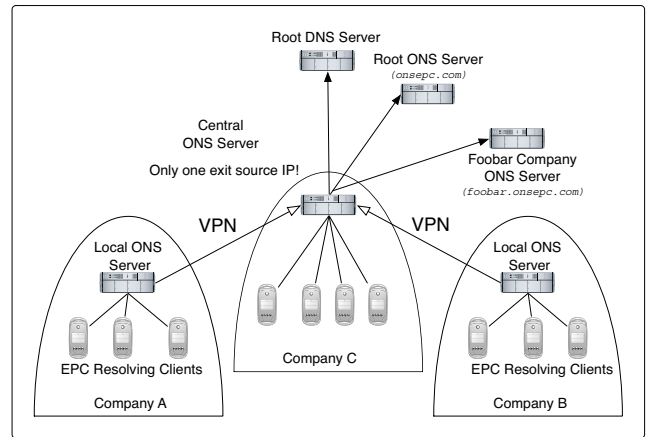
Root DNS Server

Root ONS Server
(onsepc.com)

Central
ONS Server

Only one exit source IP!

Foobar Company
ONS Server
(foobar.onsepc.com)

VPN

VPN

Local ONS
Server

Local ONS
Server

EPC Resolving Clients

Company C

EPC Resolving Clients

Company A

Company B